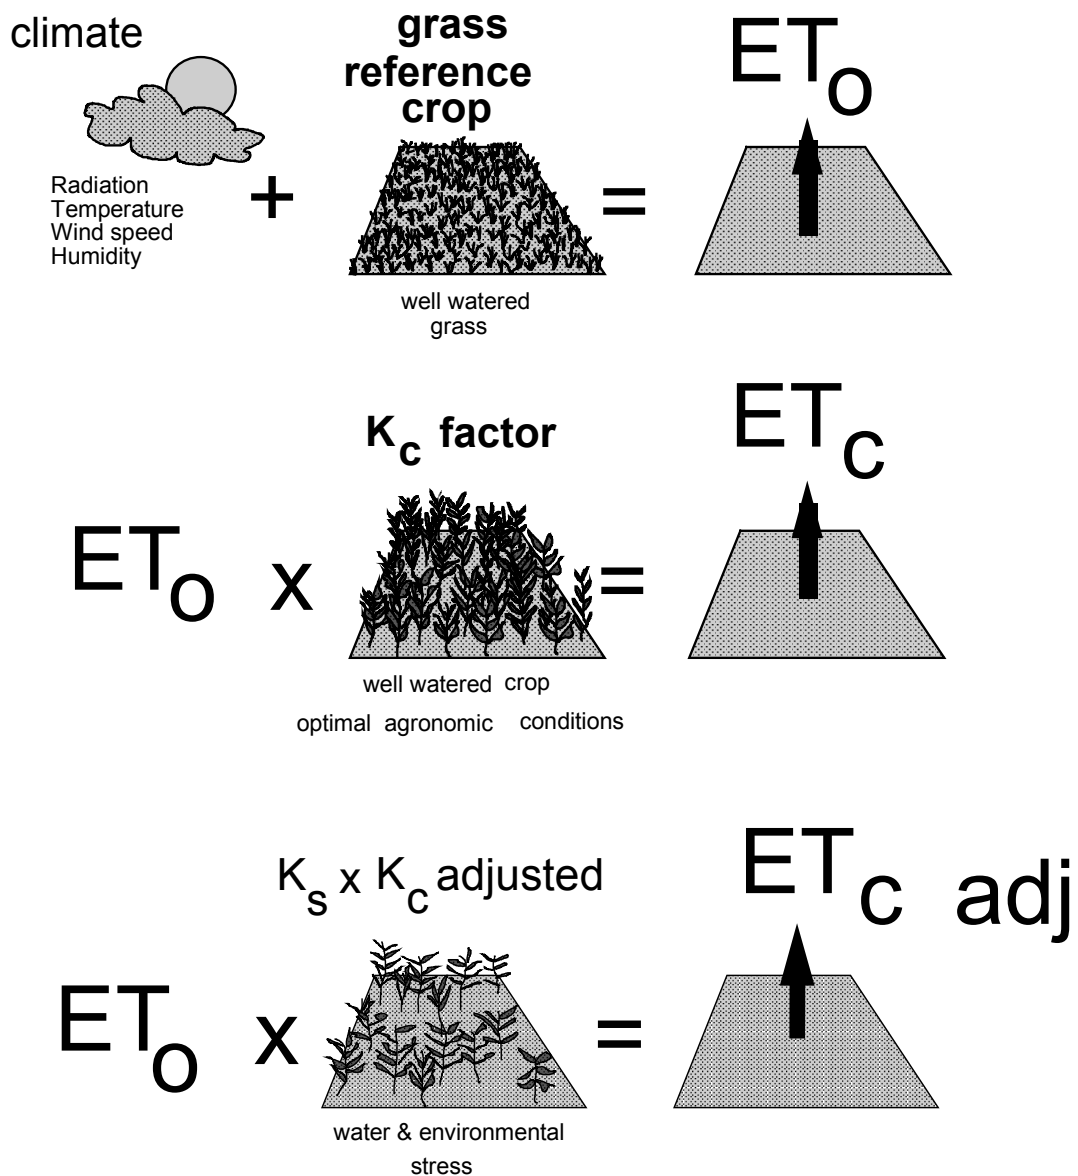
climate

Radiation
Temperature
Wind speed
Humidity

+

grass reference crop

well watered grass

=

$ET_o$

$K_c$ factor

$ET_o$ x

well watered crop

optimal agronomic conditions

=

$ET_c$

$K_s$ x $K_c$ adjusted

$ET_o$ x

water & environmental stress

=

$ET_{c\ adj}$